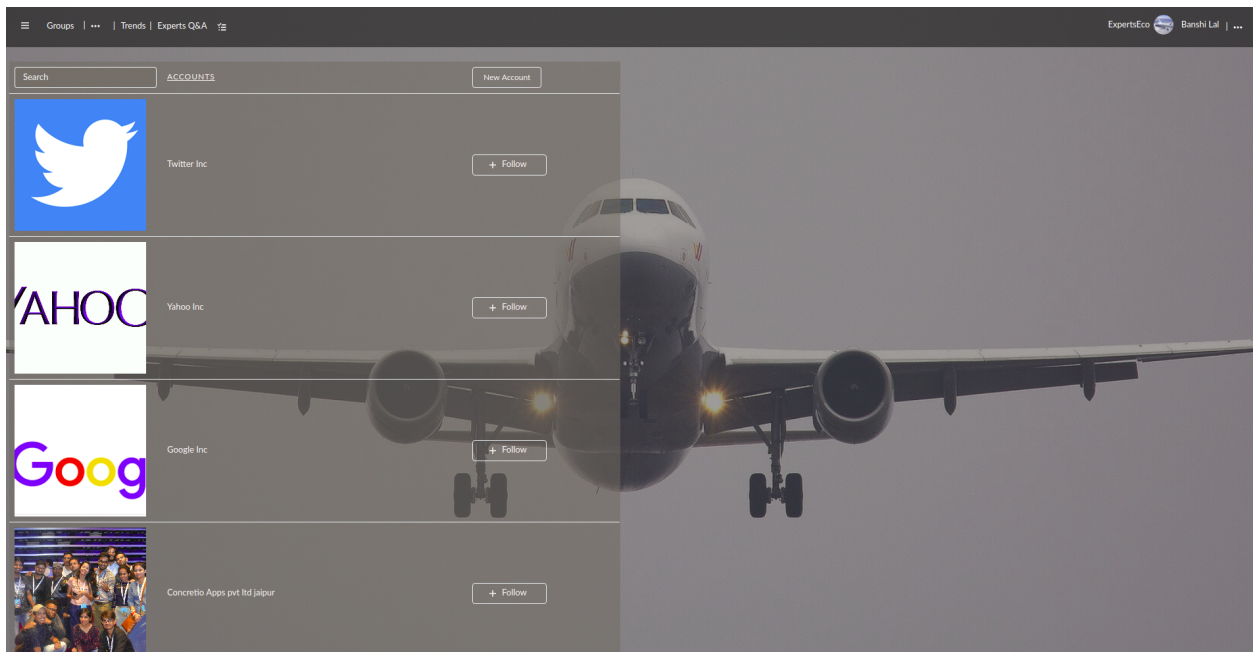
Groups | ... | Trends | Experts Q&A

ExpertsEco Banshi Lal | ...

Search
ACCOUNTS
New Account

YAHOO

Goog

Twitter Inc
+ Follow

Yahoo Inc
+ Follow

Google Inc
+ Follow

Concretio Apps pvt ltd jaipur
+ Follow